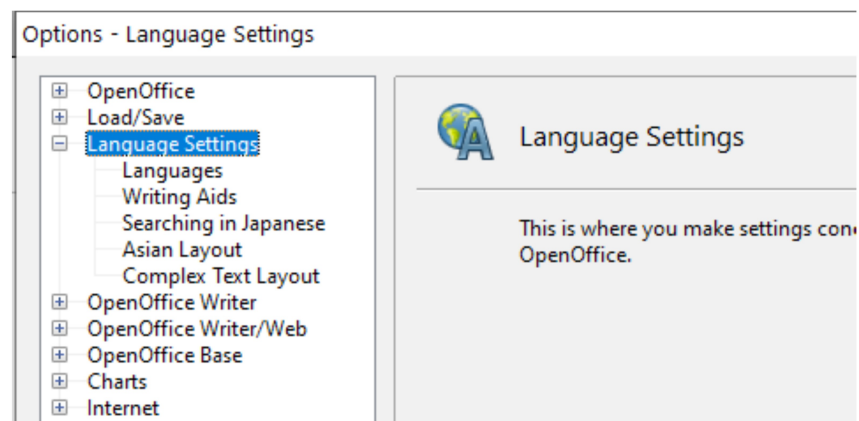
Options - Language Settings

OpenOffice
Load/Save
Language Settings
Languages
Writing Aids
Searching in Japanese
Asian Layout
Complex Text Layout
OpenOffice Writer
OpenOffice Writer/Web
OpenOffice Base
Charts
Internet

Language Settings

This is where you make settings conc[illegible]
OpenOffice.